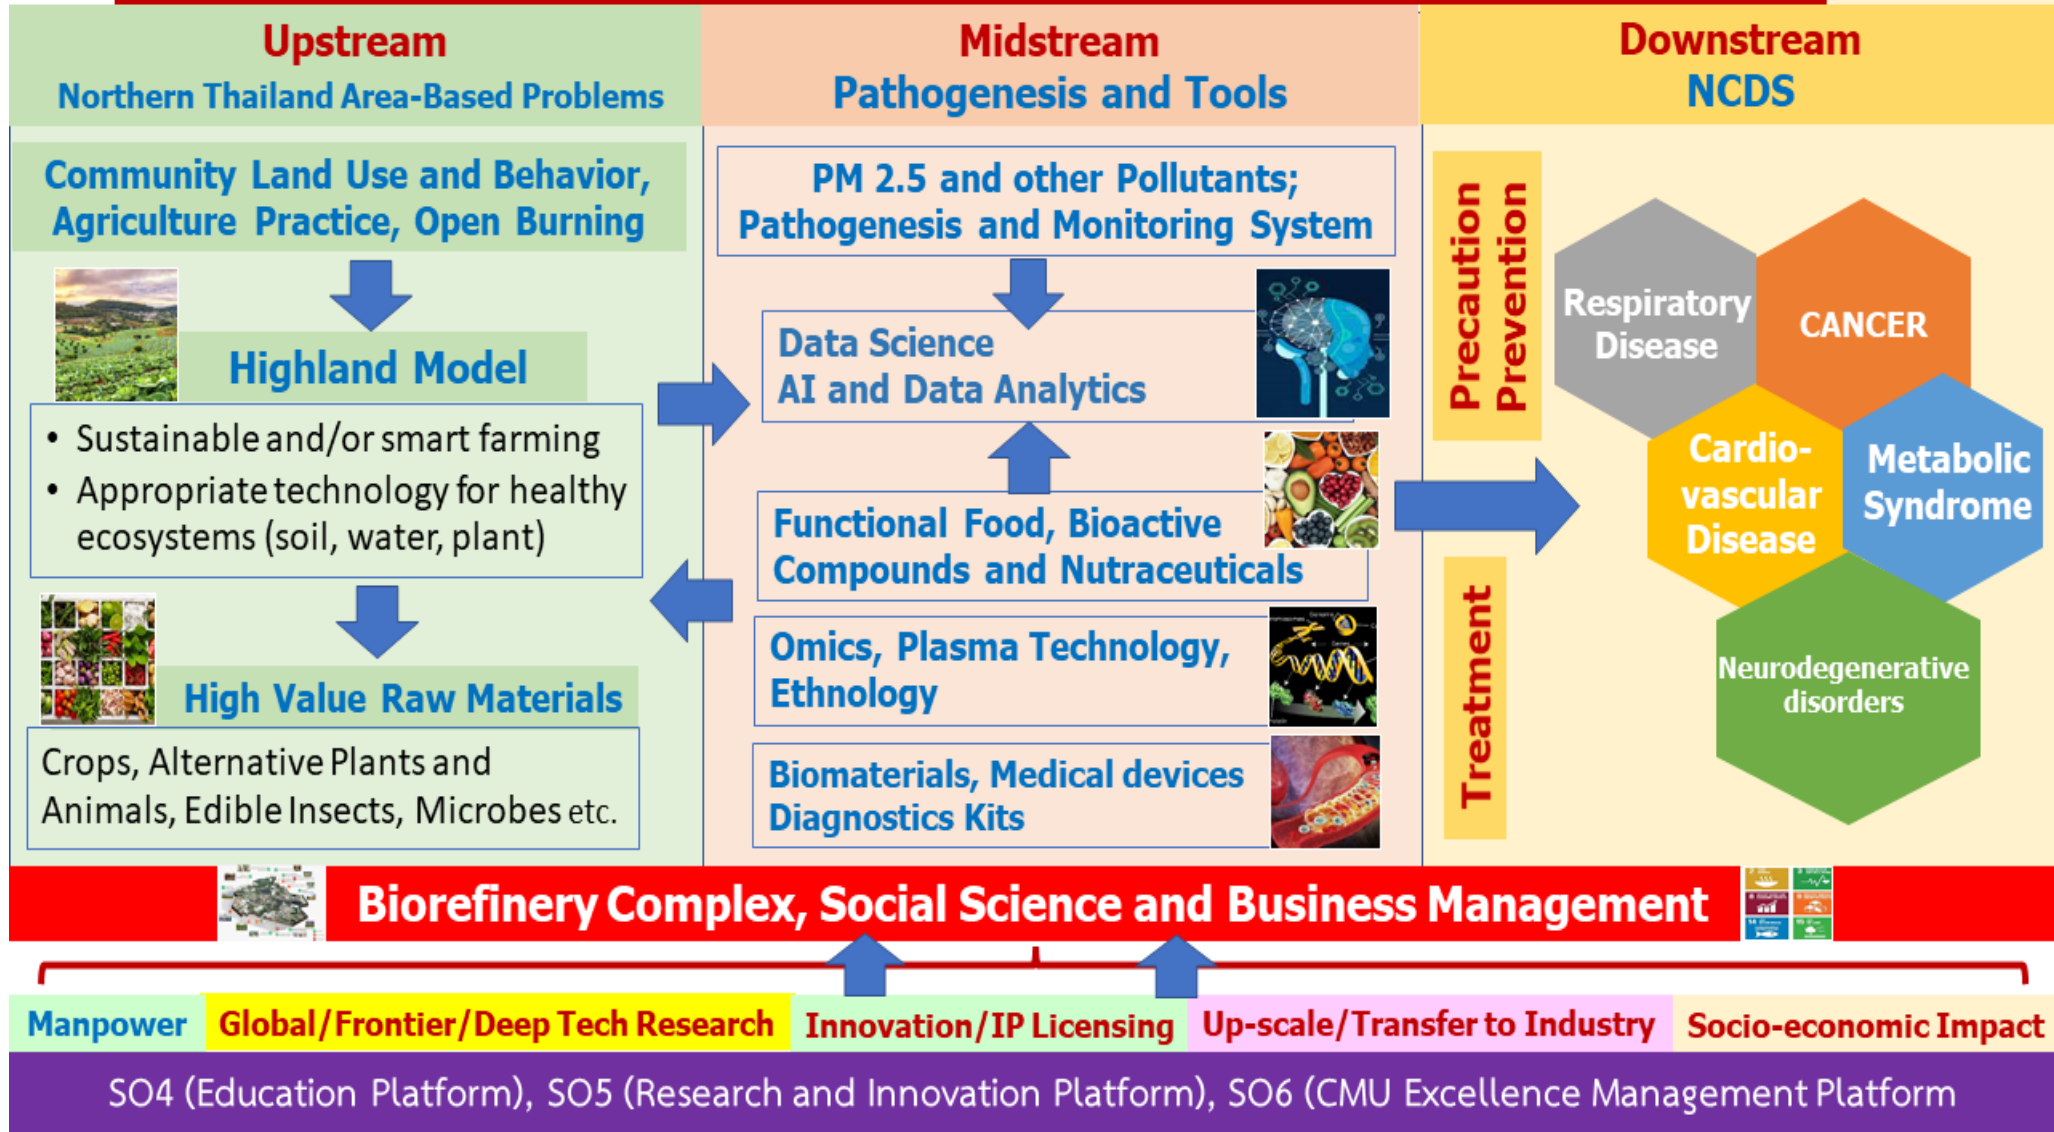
Upstream
Northern Thailand Area-Based Problems

Midstream
Pathogenesis and Tools

Downstream
NCDS

Community Land Use and Behavior, Agriculture Practice, Open Burning

Highland Model

• Sustainable and/or smart farming
• Appropriate technology for healthy ecosystems (soil, water, plant)

High Value Raw Materials

Crops, Alternative Plants and Animals, Edible Insects, Microbes etc.

PM 2.5 and other Pollutants; Pathogenesis and Monitoring System

Data Science
AI and Data Analytics

Functional Food, Bioactive Compounds and Nutraceuticals

Omics, Plasma Technology, Ethnology

Biomaterials, Medical devices Diagnostics Kits

Precaution
Prevention

Treatment

Respiratory Disease

CANCER

Cardio-vascular Disease

Metabolic Syndrome

Neurodegenerative disorders

Biorefinery Complex, Social Science and Business Management

Manpower | Global/Frontier/Deep Tech Research | Innovation/IP Licensing | Up-scale/Transfer to Industry | Socio-economic Impact

SO4 (Education Platform), SO5 (Research and Innovation Platform), SO6 (CMU Excellence Management Platform